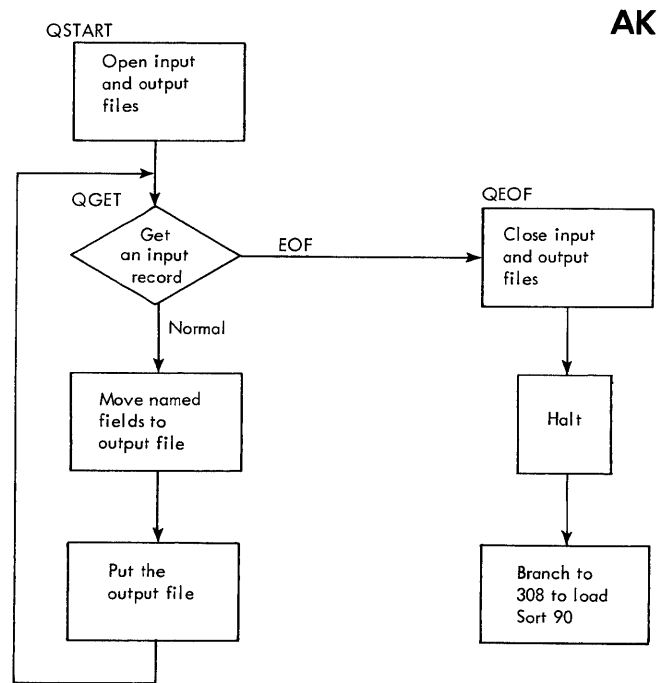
AK

QSTART

Open input and output files

QGET

Get an input record

EOF

Normal

Move named fields to output file

Put the output file

QEOF

Close input and output files

Halt

Branch to 308 to load Sort 90